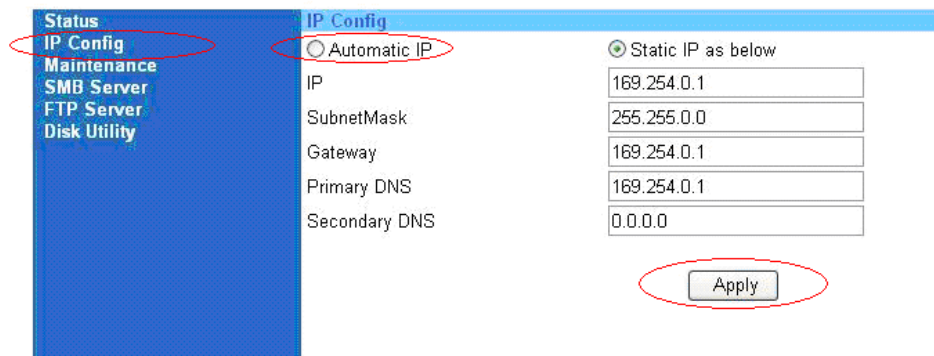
Status
IP Config
Maintenance
SMB Server
FTP Server
Disk Utility

IP Config

Automatic IP
Static IP as below

| | |
|---|---|
| IP | 169.254.0.1 |
| SubnetMask | 255.255.0.0 |
| Gateway | 169.254.0.1 |
| Primary DNS | 169.254.0.1 |
| Secondary DNS | 0.0.0.0 |

Apply